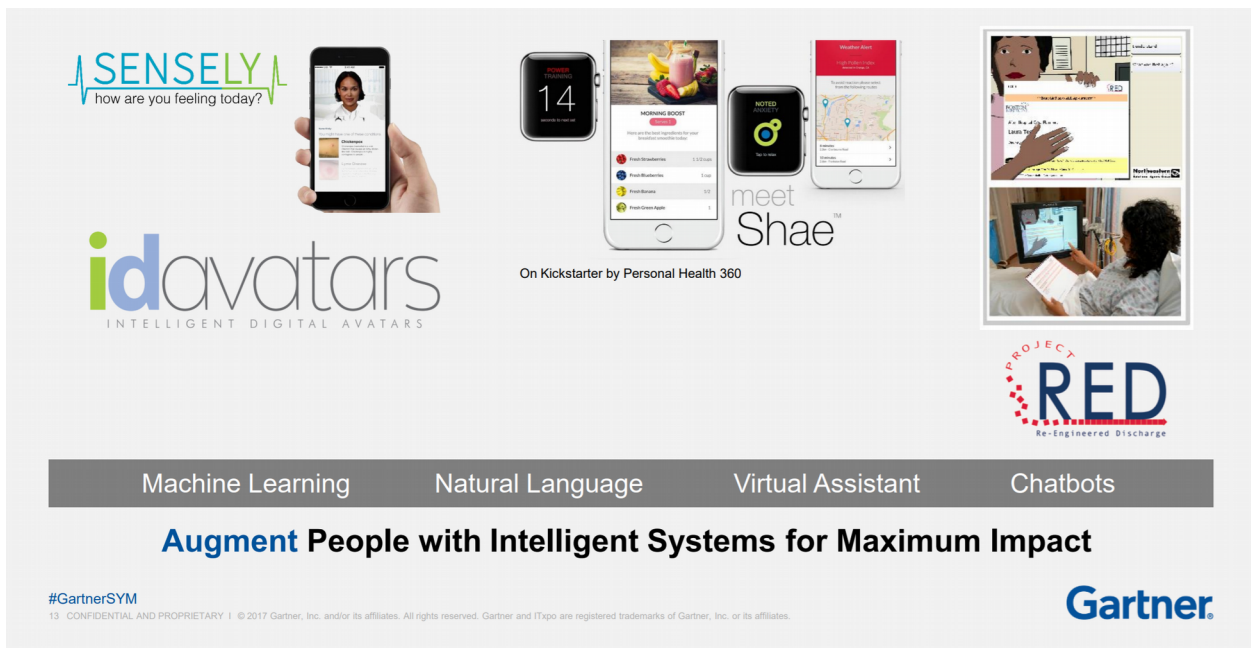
SENSELY
how are you feeling today?

Christopher

idavatars
INTELLIGENT DIGITAL AVATARS

POWER TRAINING
14
seconds to next set

MORNING BOOST

Fresh Strawberries
Fresh Blueberries
Fresh Banana
Fresh Green Apple

NOTED ANXIETY

Weather Alert

meet Shae™

On Kickstarter by Personal Health 360

RED

PROJECT RED
Re-Engineered Discharge

Machine Learning Natural Language Virtual Assistant Chatbots

Augment People with Intelligent Systems for Maximum Impact

#GartnerSYM
13 CONFIDENTIAL AND PROPRIETARY | © 2017 Gartner, Inc. and/or its affiliates. All rights reserved. Gartner and ITxpo are registered trademarks of Gartner, Inc. or its affiliates.

Gartner.